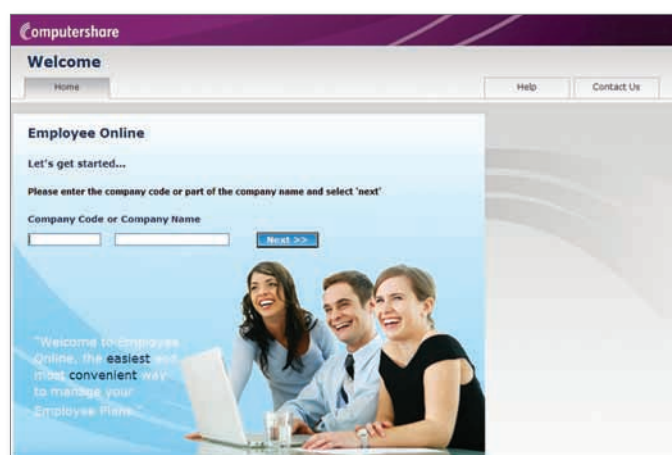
Computershare

Welcome

Home

Help

Contact Us

Employee Online

Let's get started...

Please enter the company code or part of the company name and select 'next'

Company Code or Company Name

Next >>

"Welcome to Employee Online, the easiest and most convenient way to manage your Employee Plans."